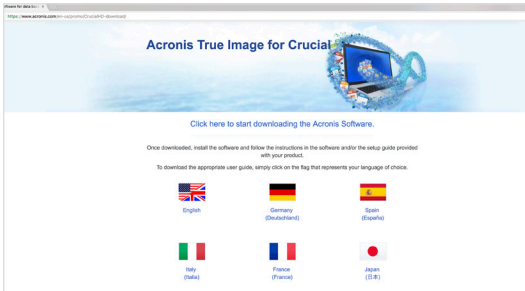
ftware for data bac ×

https://www.acronis.com/en-us/promo/CrucialHD-download/

Acronis True Image for Crucial

Click here to start downloading the Acronis Software.

Once downloaded, install the software and follow the instructions in the software and/or the setup guide provided with your product.

To download the appropriate user guide, simply click on the flag that represents your language of choice.

English

Germany
(Deutschland)

Spain
(España)

Italy
(Italia)

France
(France)

Japan
(日本)